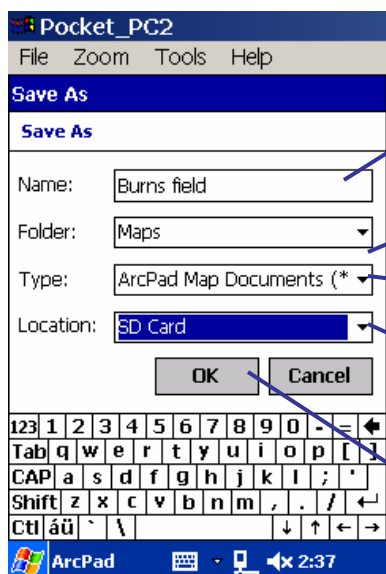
Pocket_PC2
File Zoom Tools Help
Save As
Save As
Name: Burns field
Folder: Maps
Type: ArcPad Map Documents (*
Location: SD Card
OK Cancel
123 1 2 3 4 5 6 7 8 9 0 - =
Tab q w e r t y u i o p [ ]
CAP a s d f g h j k l ; '
Shift z x c v b n m , . /
Ctl áü ` \
ArcPad 2:37